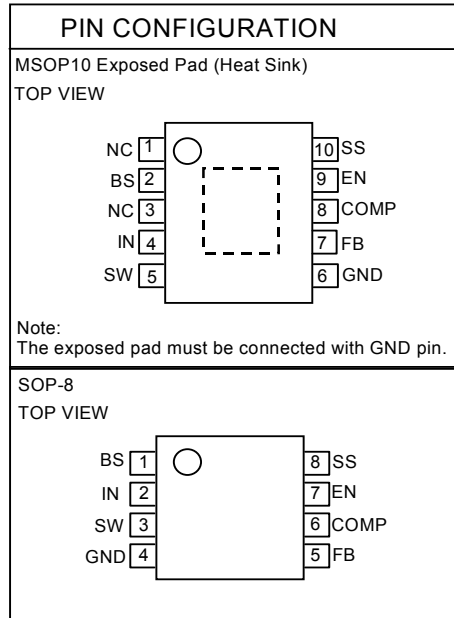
PIN CONFIGURATION

MSOP10 Exposed Pad (Heat Sink)
TOP VIEW

NC 1
BS 2
NC 3
IN 4
SW 5

10 SS
9 EN
8 COMP
7 FB
6 GND

Note:
The exposed pad must be connected with GND pin.

SOP-8
TOP VIEW

BS 1
IN 2
SW 3
GND 4

8 SS
7 EN
6 COMP
5 FB